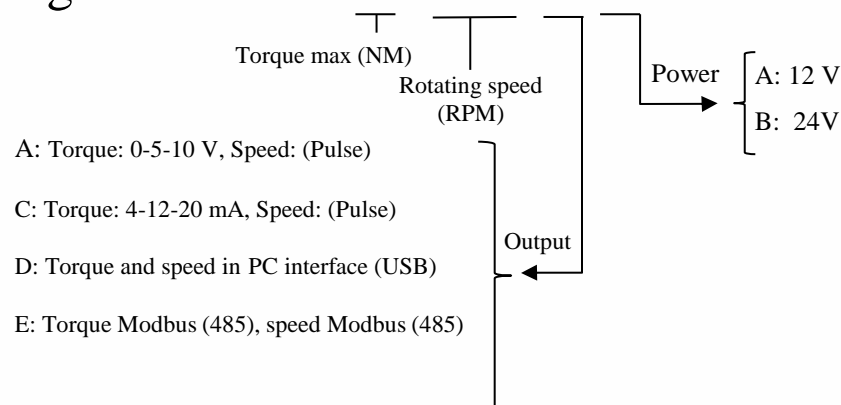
Torque max (NM)

Rotating speed (RPM)

Power

A: 12 V

B: 24V

A: Torque: 0-5-10 V, Speed: (Pulse)

C: Torque: 4-12-20 mA, Speed: (Pulse)

D: Torque and speed in PC interface (USB)

E: Torque Modbus (485), speed Modbus (485)

Output